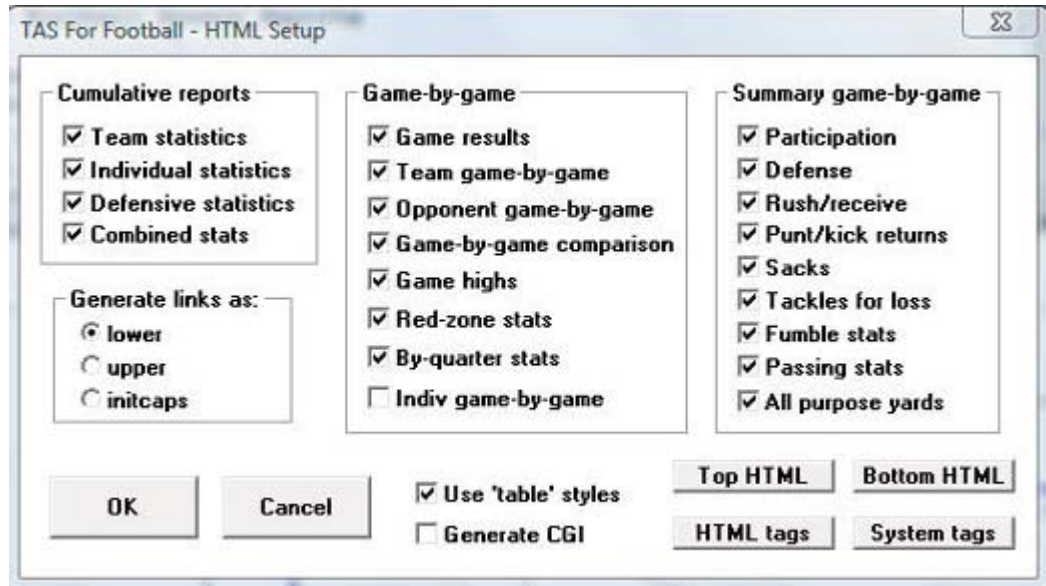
TAS For Football - HTML Setup

Cumulative reports
☑ Team statistics
☑ Individual statistics
☑ Defensive statistics
☑ Combined stats

Generate links as:
◉ lower
○ upper
○ initcaps

Game-by-game
☑ Game results
☑ Team game-by-game
☑ Opponent game-by-game
☑ Game-by-game comparison
☑ Game highs
☑ Red-zone stats
☑ By-quarter stats
☐ Indiv game-by-game

Summary game-by-game
☑ Participation
☑ Defense
☑ Rush/receive
☑ Punt/kick returns
☑ Sacks
☑ Tackles for loss
☑ Fumble stats
☑ Passing stats
☑ All purpose yards

OK
Cancel
☑ Use 'table' styles
☐ Generate CGI
Top HTML
Bottom HTML
HTML tags
System tags